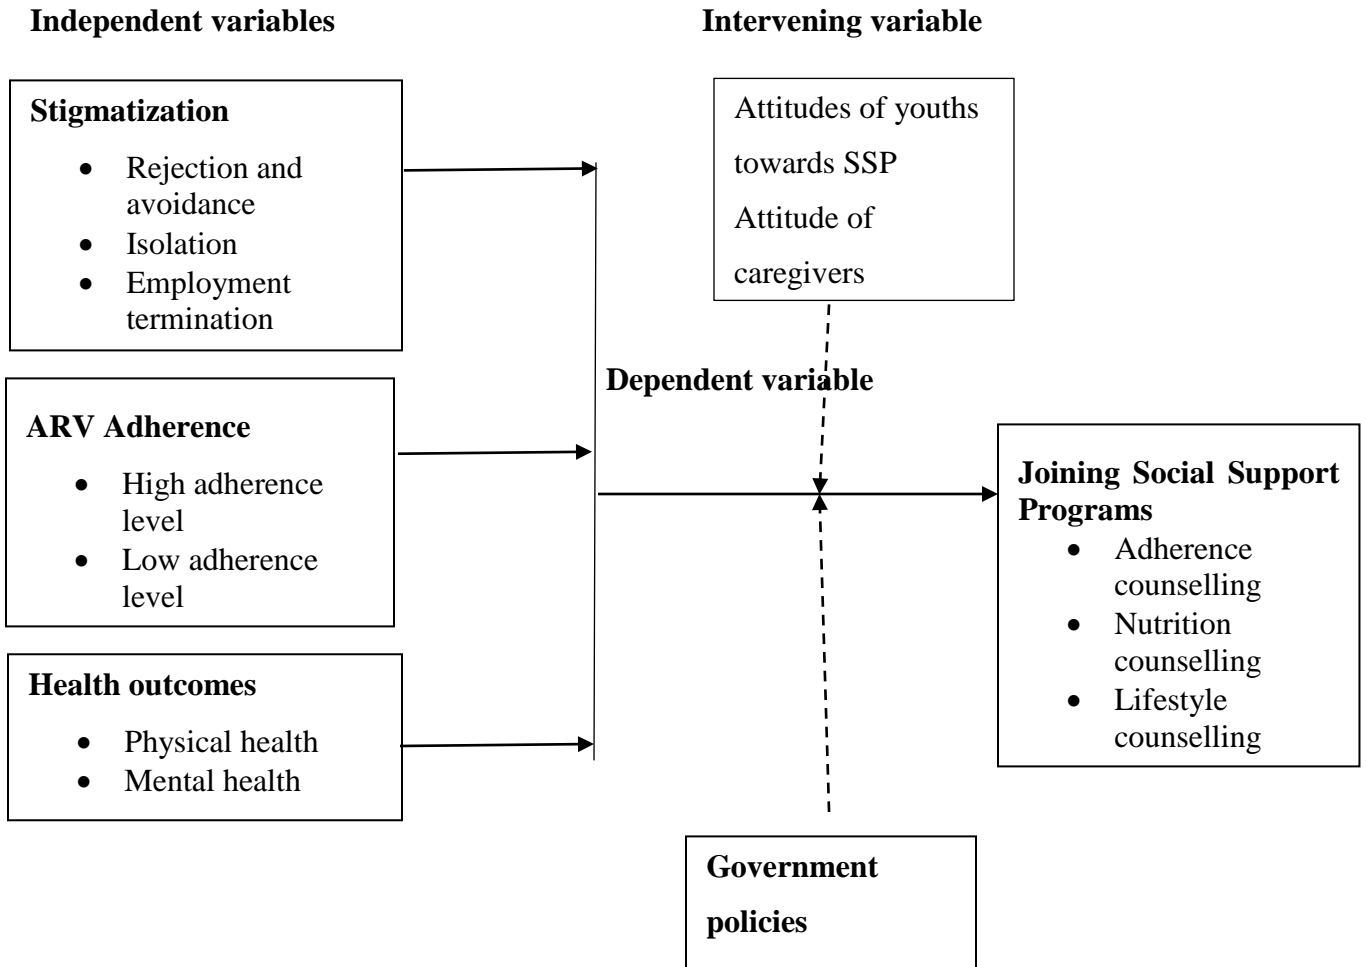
Independent variables

Intervening variable

Stigmatization
- Rejection and avoidance
- Isolation
- Employment termination

Attitudes of youths towards SSP
Attitude of caregivers

Dependent variable

ARV Adherence
- High adherence level
- Low adherence level

Joining Social Support Programs
- Adherence counselling
- Nutrition counselling
- Lifestyle counselling

Health outcomes
- Physical health
- Mental health

Government policies